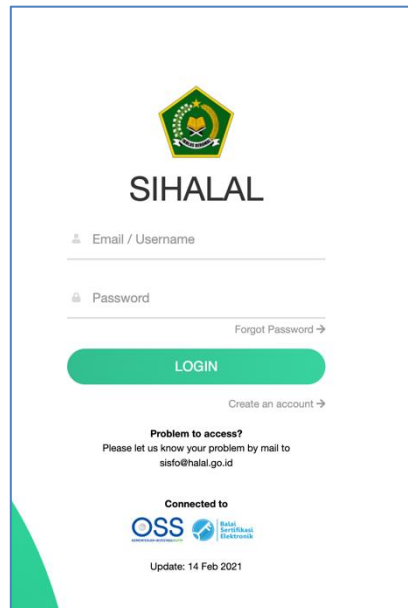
IKHLAS BERAMAL

SIHALAL

Email / Username

Password

Forgot Password →

LOGIN

Create an account →

Problem to access?
Please let us know your problem by mail to sisfo@halal.go.id

Connected to

OSS

Balai Sertifikasi Elektronik

Update: 14 Feb 2021